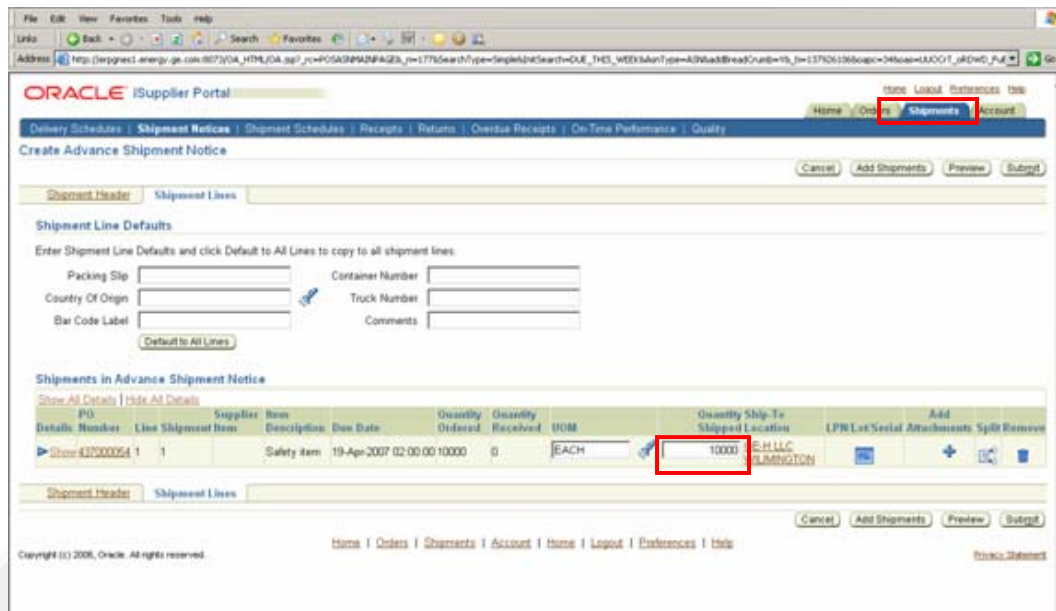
File Edit View Favorites Tools Help

Links Back Search Favorites

Address http://erpgnes1.energy.ge.com:8073/OA_HTML/OA.jsp?_rc=POSASNMAINPAGE&_ri=177&SearchType=Simple&InitSearch=DUE_THIS_WEEK&AsnType=ASN&addBreadCrumb=Y&_ti=1379261068oapc=34&oas=UUOOT_oRDWD_Ful Go

ORACLE iSupplier Portal

Home Logout Preferences Help

Home Orders Shipments Account

Delivery Schedules | Shipment Notices | Shipment Schedules | Receipts | Returns | Overdue Receipts | On-Time Performance | Quality

Create Advance Shipment Notice

Cancel Add Shipments Preview Submit

Shipment Header Shipment Lines

Shipment Line Defaults

Enter Shipment Line Defaults and click Default to All Lines to copy to all shipment lines.

Packing Slip
Container Number
Country Of Origin
Truck Number
Bar Code Label
Comments

Default to All Lines

Shipments in Advance Shipment Notice

Show All Details | Hide All Details

| Details | PO Number | Line | Shipment | Supplier Item | Item Description | Due Date | Quantity Ordered | Quantity Received | UOM | Quantity Shipped | Ship-To Location | LPN/Lot/Serial | Add Attachments | Split | Remove |
|---|---|---|---|---|---|---|---|---|---|---|---|---|---|---|---|
| Show | 437000054 | 1 | 1 | | Safety item | 19-Apr-2007 02:00:00 | 10000 | 0 | EACH | 10000 | GE-H LLC WILMINGTON | | | | |

Shipment Header Shipment Lines

Cancel Add Shipments Preview Submit

Home | Orders | Shipments | Account | Home | Logout | Preferences | Help

Copyright (c) 2006, Oracle. All rights reserved.

Privacy Statement